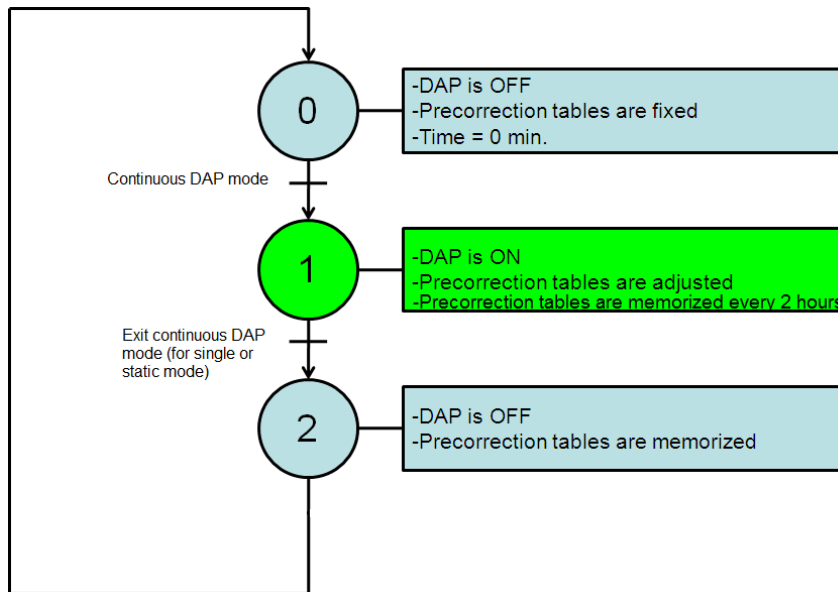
0

-DAP is OFF
-Precorrection tables are fixed
-Time = 0 min.

Continuous DAP mode

1

-DAP is ON
-Precorrection tables are adjusted
-Precorrection tables are memorized every 2 hours

Exit continuous DAP mode (for single or static mode)

2

-DAP is OFF
-Precorrection tables are memorized